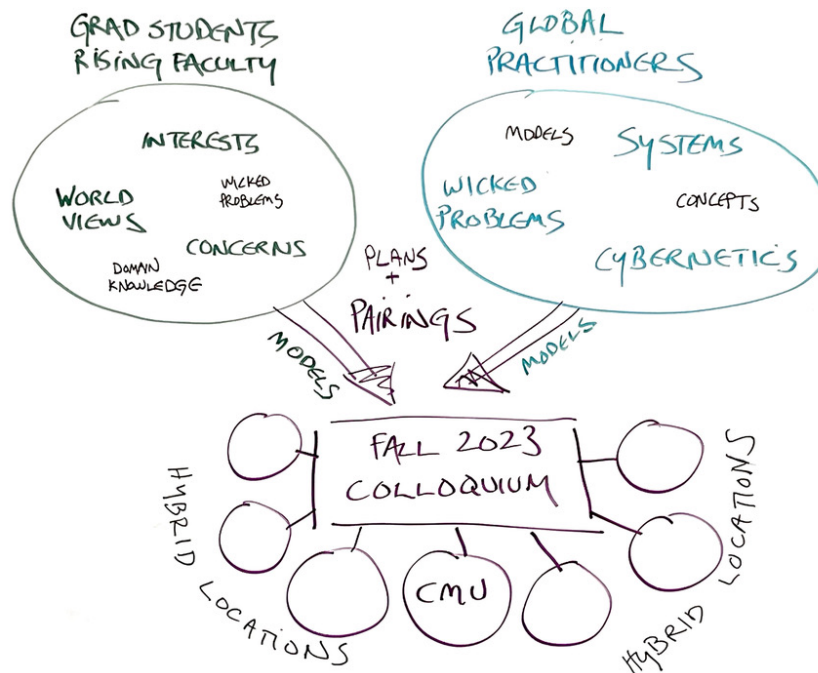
GRAD STUDENTS
RISING FACULTY

INTERESTS
WORLD VIEWS
WICKED PROBLEMS
CONCERNS
DOMAIN KNOWLEDGE

GLOBAL PRACTITIONERS

MODELS
SYSTEMS
WICKED PROBLEMS
CONCEPTS
CYBERNETICS

PLANS + PAIRINGS

MODELS
MODELS

FALL 2023 COLLOQUIUM

CMU

HYBRID LOCATIONS
HYBRID LOCATIONS